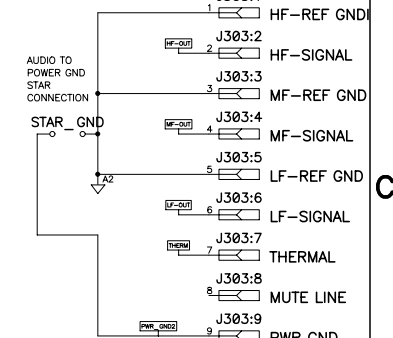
1 HF-REF GND
HF-OUT
J303:2
2 HF-SIGNAL
AUDIO TO POWER GND STAR CONNECTION
J303:3
3 MF-REF GND
STAR_GND
MF-OUT
J303:4
4 MF-SIGNAL
J303:5
5 LF-REF GND
A2
C
LF-OUT
J303:6
6 LF-SIGNAL
THERM
J303:7
7 THERMAL
J303:8
8 MUTE LINE
PWR_GND2
J303:9
9 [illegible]